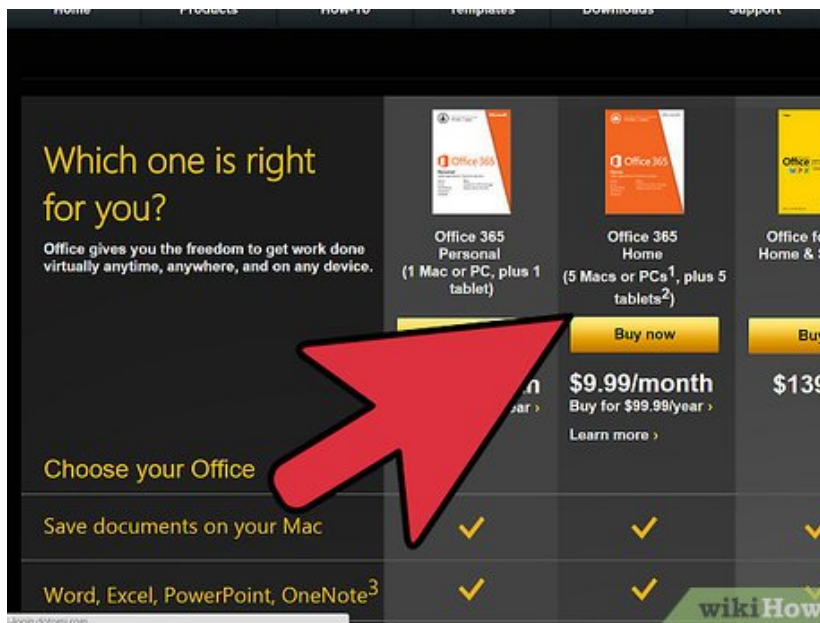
Home Products How-To Templates Downloads Support

Which one is right for you?

Office gives you the freedom to get work done virtually anytime, anywhere, and on any device.

Office 365

Office 365 Personal (1 Mac or PC, plus 1 tablet)

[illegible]n
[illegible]ar ›

Office 365

Office 365 Home (5 Macs or PCs$^1$, plus 5 tablets$^2$)

Buy now

$9.99/month
Buy for $99.99/year ›
Learn more ›

Office

Office f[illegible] Home & S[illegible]

Bu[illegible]

$139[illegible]

Choose your Office

Save documents on your Mac

Word, Excel, PowerPoint, OneNote$^3$

wikiHow